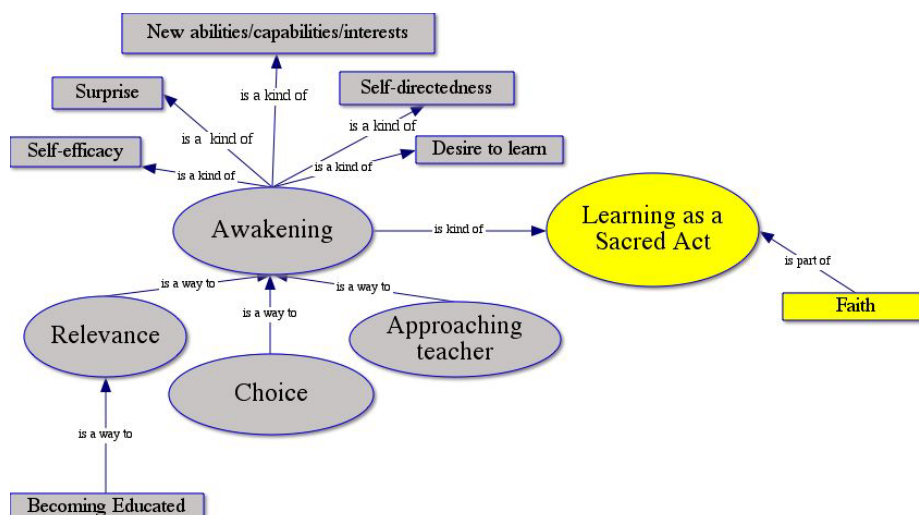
New abilities/capabilities/interests

Surprise

is a kind of

Self-directedness

is a kind of

is a kind of

Self-efficacy

is a kind of

is a kind of

Desire to learn

Awakening

is kind of

Learning as a Sacred Act

is part of

Faith

is a way to

is a way to

is a way to

Relevance

Approaching teacher

Choice

is a way to

Becoming Educated